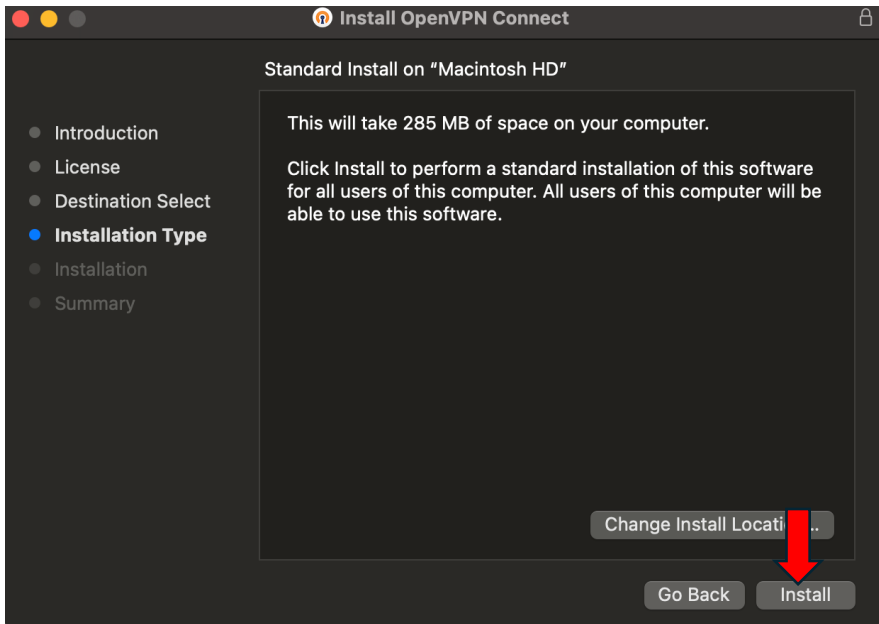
Install OpenVPN Connect

Standard Install on “Macintosh HD”

Introduction
License
Destination Select
Installation Type
Installation
Summary

This will take 285 MB of space on your computer.

Click Install to perform a standard installation of this software for all users of this computer. All users of this computer will be able to use this software.

Change Install Locati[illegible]..

Go Back
Install